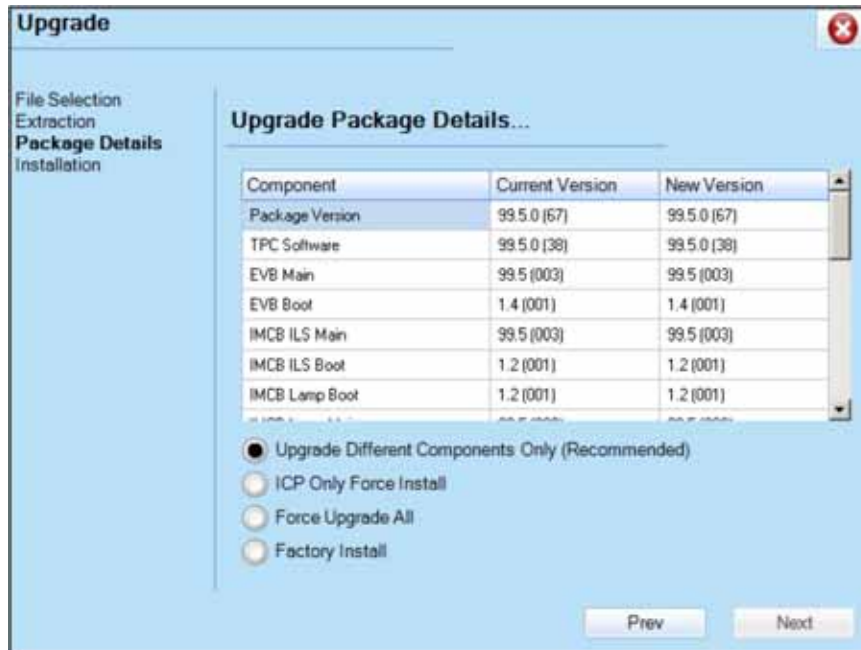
Upgrade

File Selection
Extraction
Package Details
Installation

Upgrade Package Details...

| Component | Current Version | New Version |
|---|---|---|
| Package Version | 99.5.0 (67) | 99.5.0 (67) |
| TPC Software | 99.5.0 (38) | 99.5.0 (38) |
| EVB Main | 99.5 (003) | 99.5 (003) |
| EVB Boot | 1.4 (001) | 1.4 (001) |
| IMCB ILS Main | 99.5 (003) | 99.5 (003) |
| IMCB ILS Boot | 1.2 (001) | 1.2 (001) |
| IMCB Lamp Boot | 1.2 (001) | 1.2 (001) |
| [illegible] | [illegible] | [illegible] |

Upgrade Different Components Only (Recommended)
ICP Only Force Install
Force Upgrade All
Factory Install

Prev
Next